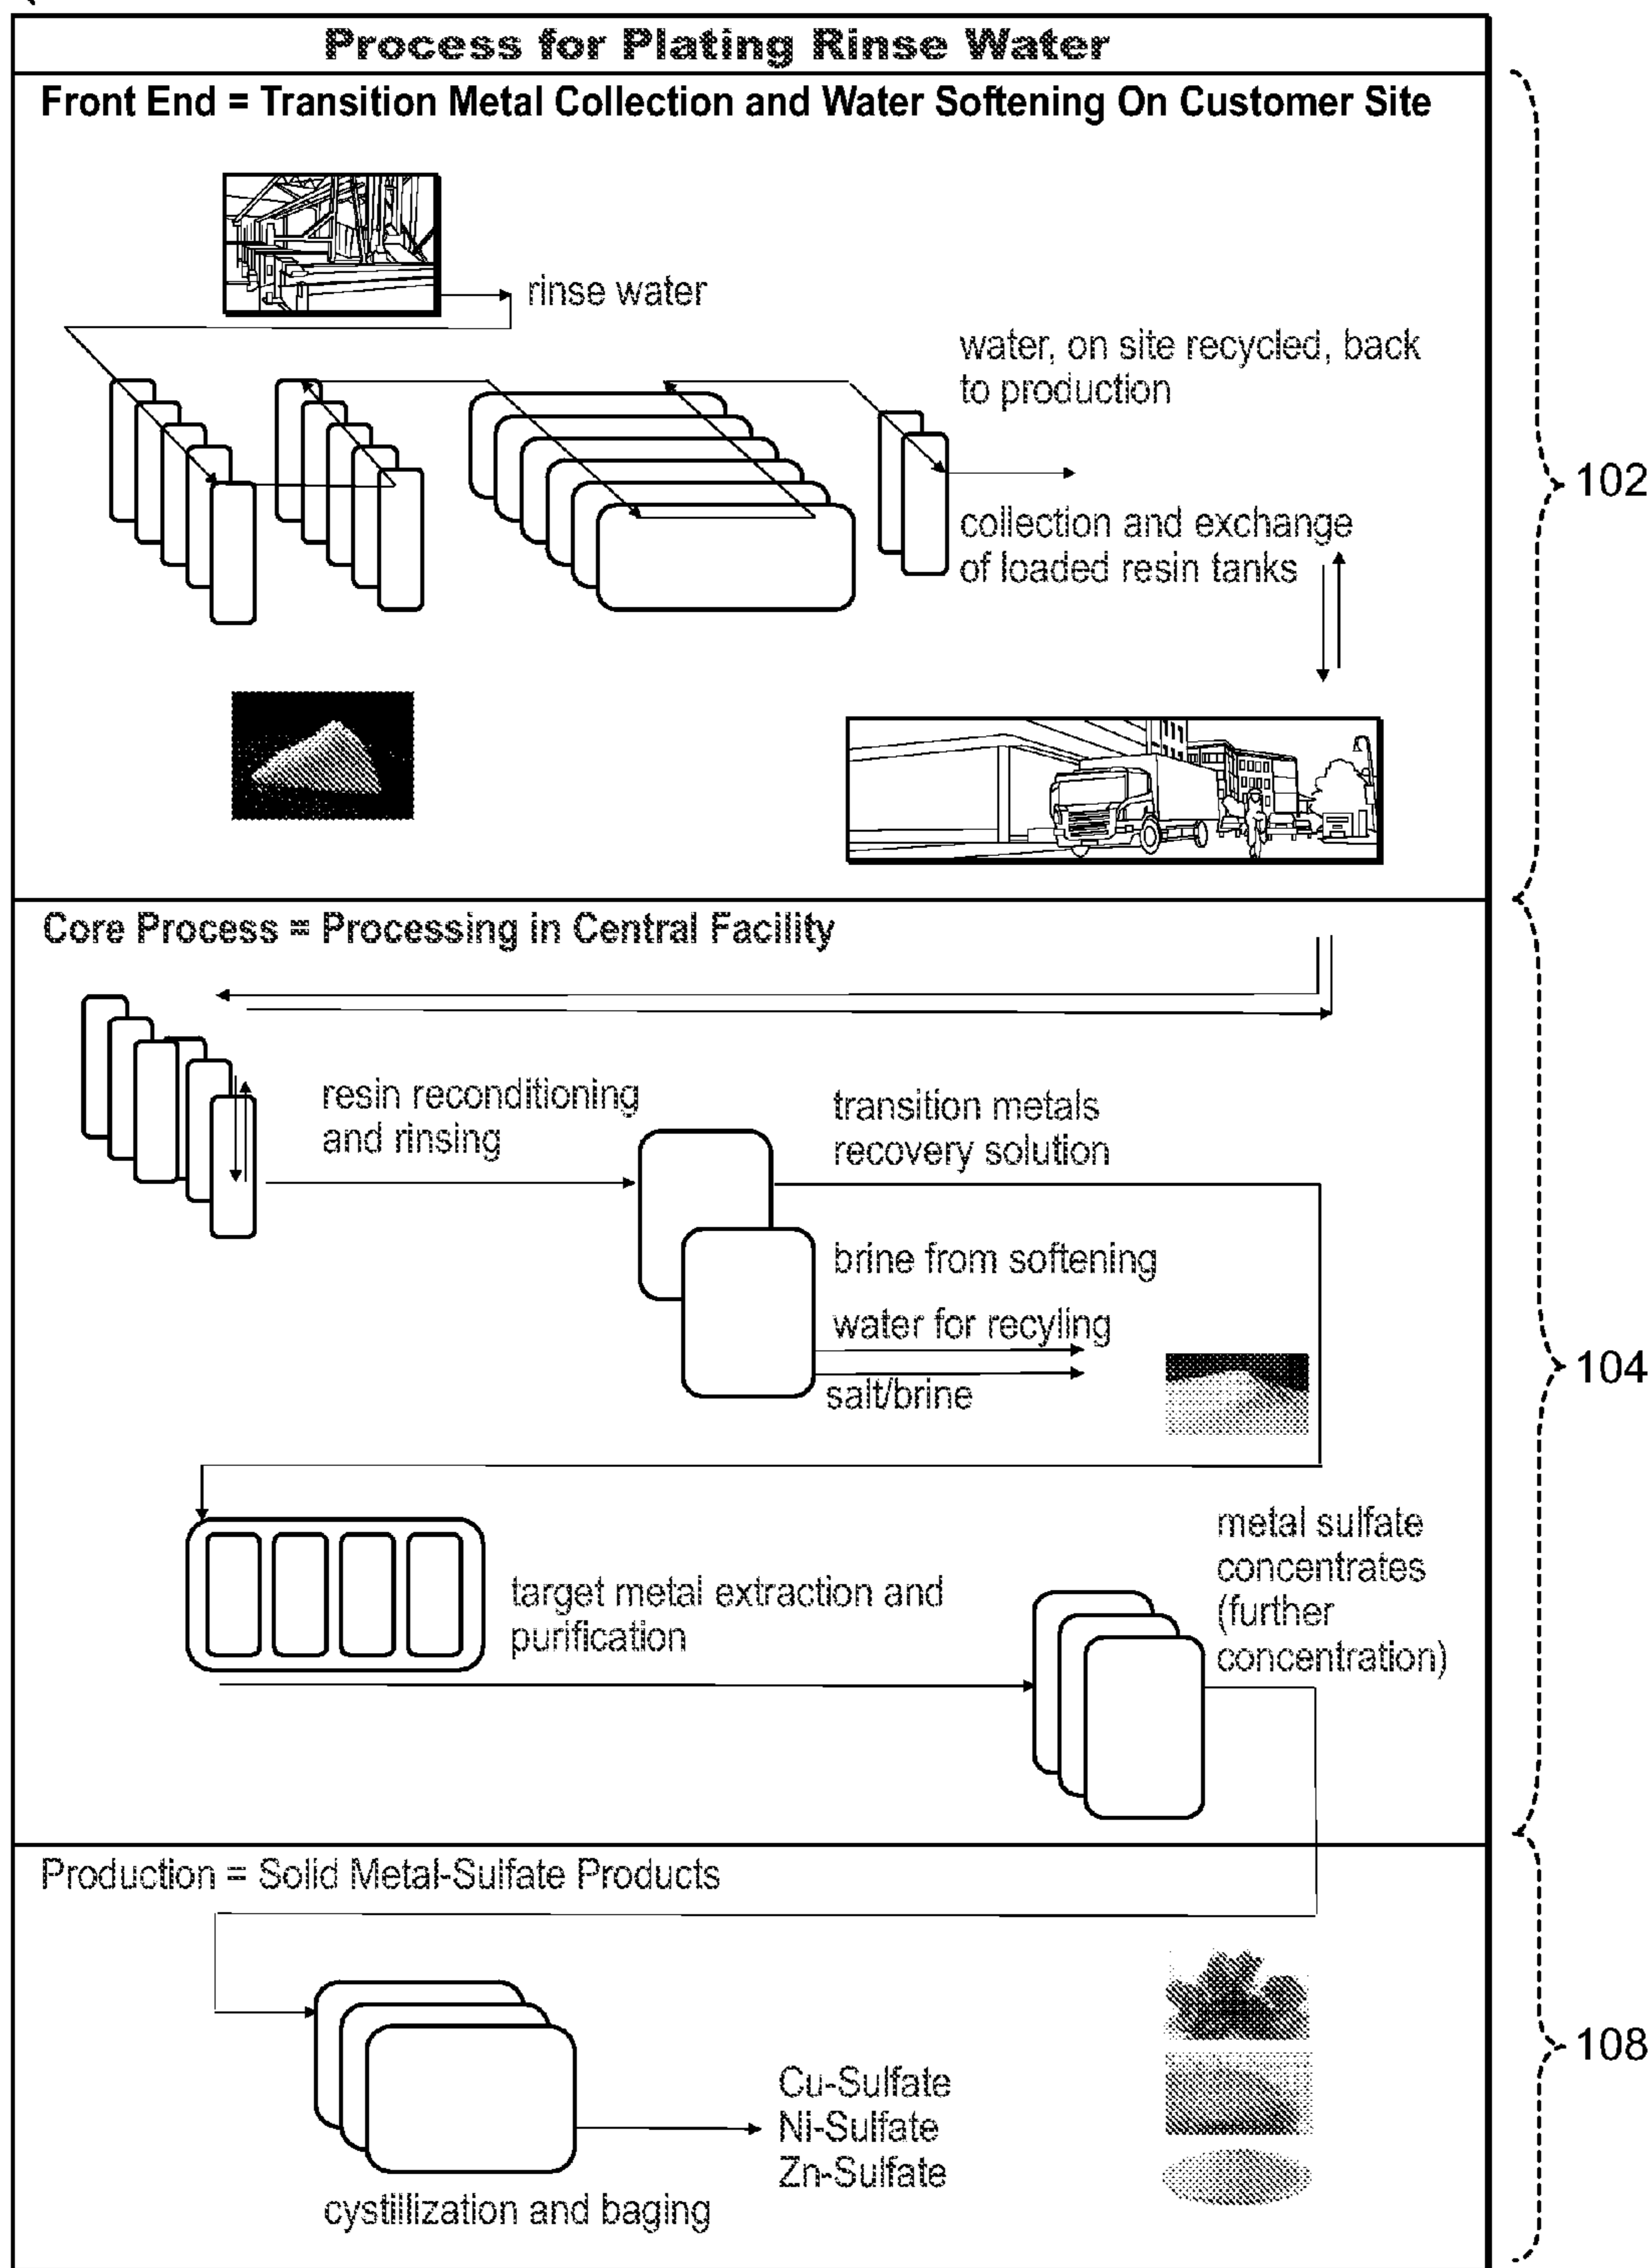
Process for Plating Rinse Water

Front End = Transition Metal Collection and Water Softening On Customer Site

rinse water

water, on site recycled, back to production

collection and exchange of loaded resin tanks

102

Core Process = Processing in Central Facility

resin reconditioning and rinsing

transition metals recovery solution

brine from softening

water for recyling

salt/brine

target metal extraction and purification

metal sulfate concentrates (further concentration)

104

Production = Solid Metal-Sulfate Products

Cu-Sulfate
Ni-Sulfate
Zn-Sulfate

cystillization and baging

108